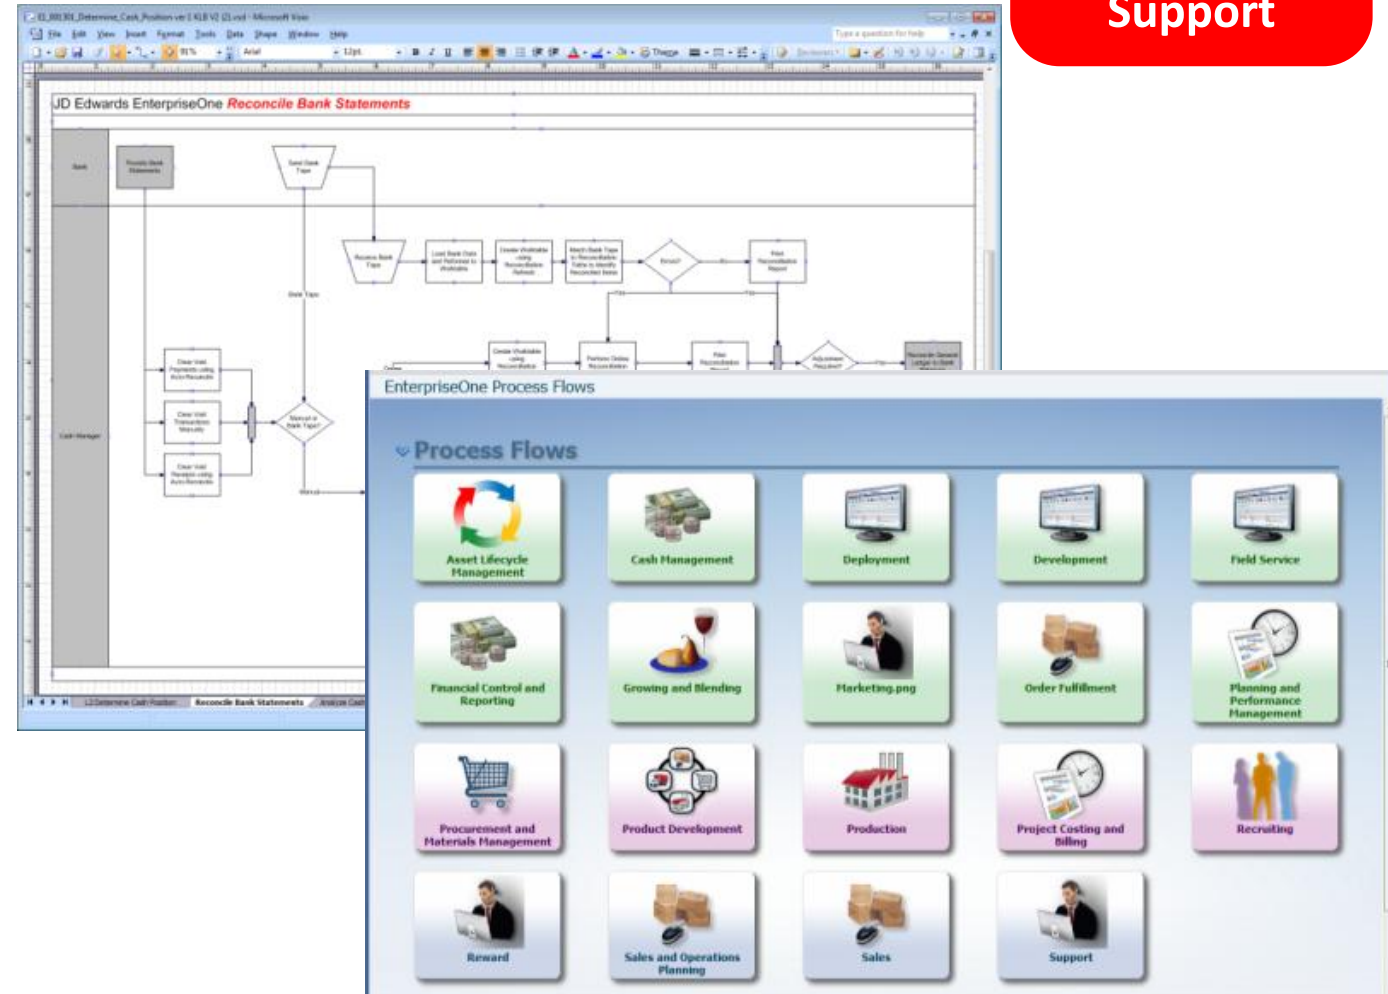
Support

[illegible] - Microsoft Visio

File Edit View Insert Format Tools Data Shape Window Help

Type a question for help

91%

Arial

12pt

Theme

JD Edwards EnterpriseOne Reconcile Bank Statements

Bank

Provide Bank Statements

Send Bank Tape

Receive Bank Tape

Load Bank Data and Reformat to Workable

Create Workable using Reconciliation Refresh

Match Bank Tape to Reconciliation Table to Identify Reconciled Items

Errors?

Print Reconciliation Report

Bank Tape

Yes

Create Workable using Reconciliation

Perform Online Reconciliation

Print Reconciliation

Adjustment Required?

Reconcile General Ledger to Bank

Cash Manager

Clear Void Payments using Auto Reconcile

Clear Void Transactions Manually

Clear Void Receipts using Auto Reconcile

Manual or Bank Tape?

Manual

Online

Reconcile Bank Statements

EnterpriseOne Process Flows

Process Flows

Asset Lifecycle Management

Cash Management

Deployment

Development

Field Service

Financial Control and Reporting

Growing and Blending

Marketing.png

Order Fulfillment

Planning and Performance Management

Procurement and Materials Management

Product Development

Production

Project Costing and Billing

Recruiting

Reward

Sales and Operations Planning

Sales

Support